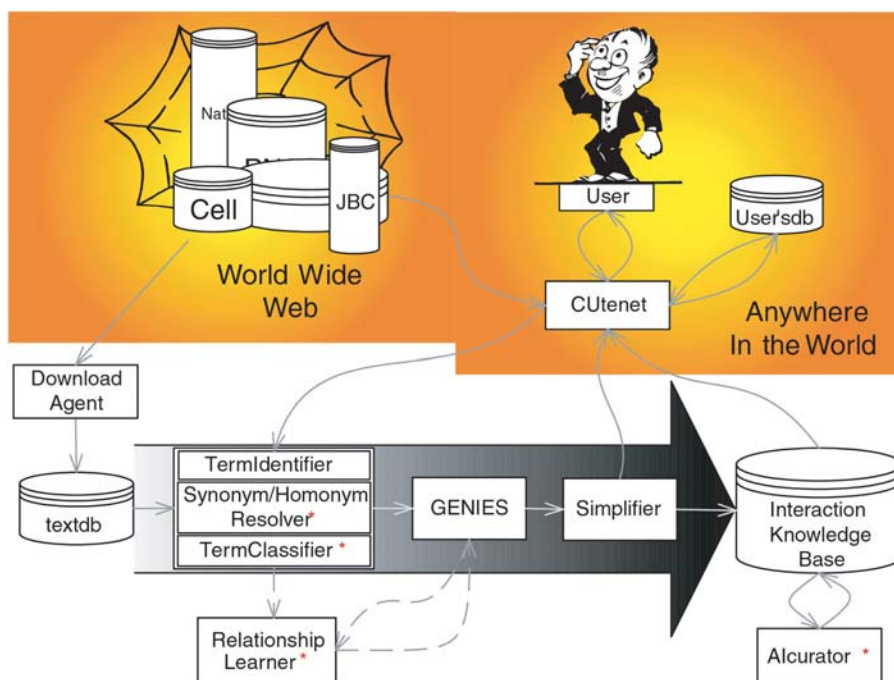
Nat

PN

Cell

JBC

World Wide Web

User

User'sdb

CUtenet

Anywhere In the World

Download Agent

textdb

TermIdentifier

Synonym/Homonym Resolver*

TermClassifier *

GENIES

Simplifier

Interaction Knowledge Base

Relationship Learner*

Alcurator *